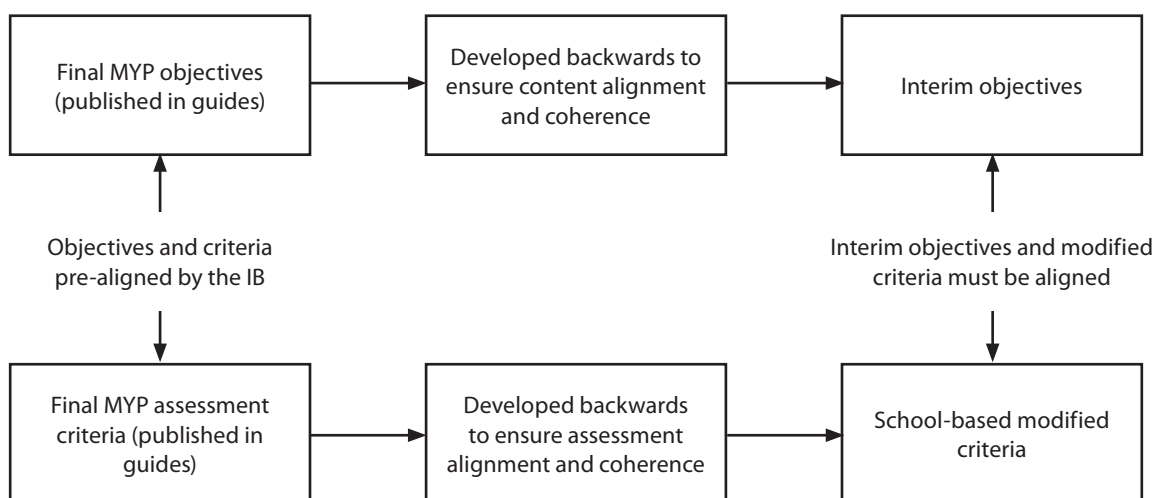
Final MYP objectives (published in guides)

Developed backwards to ensure content alignment and coherence

Interim objectives

Objectives and criteria pre-aligned by the IB

Interim objectives and modified criteria must be aligned

Final MYP assessment criteria (published in guides)

Developed backwards to ensure assessment alignment and coherence

School-based modified criteria